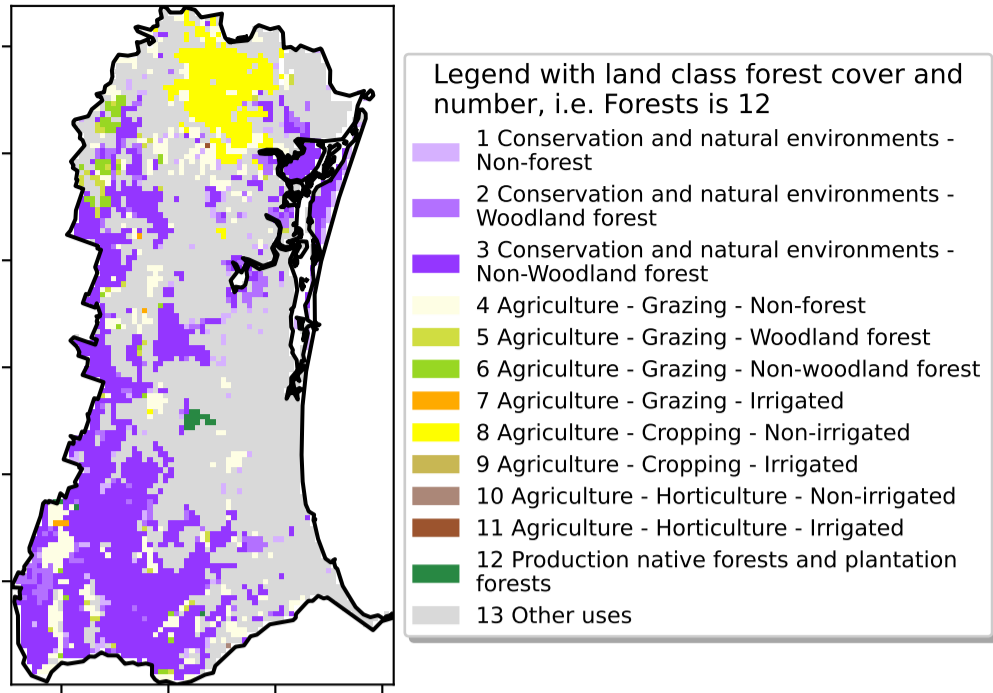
Legend with land class forest cover and number, i.e. Forests is 12

1 Conservation and natural environments - Non-forest

2 Conservation and natural environments - Woodland forest

3 Conservation and natural environments - Non-Woodland forest

4 Agriculture - Grazing - Non-forest

5 Agriculture - Grazing - Woodland forest

6 Agriculture - Grazing - Non-woodland forest

7 Agriculture - Grazing - Irrigated

8 Agriculture - Cropping - Non-irrigated

9 Agriculture - Cropping - Irrigated

10 Agriculture - Horticulture - Non-irrigated

11 Agriculture - Horticulture - Irrigated

12 Production native forests and plantation forests

13 Other uses